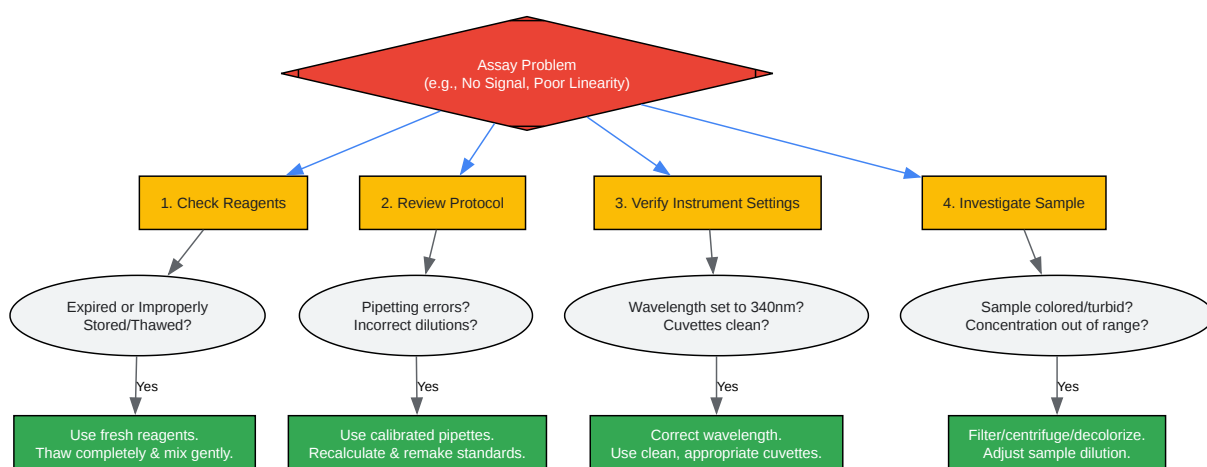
Assay Problem
(e.g., No Signal, Poor Linearity)

1. Check Reagents

2. Review Protocol

3. Verify Instrument Settings

4. Investigate Sample

Expired or Improperly Stored/Thawed?

Pipetting errors? Incorrect dilutions?

Wavelength set to 340nm? Cuvettes clean?

Sample colored/turbid? Concentration out of range?

Yes

Yes

Yes

Yes

Use fresh reagents. Thaw completely & mix gently.

Use calibrated pipettes. Recalculate & remake standards.

Correct wavelength. Use clean, appropriate cuvettes.

Filter/centrifuge/decolorize. Adjust sample dilution.